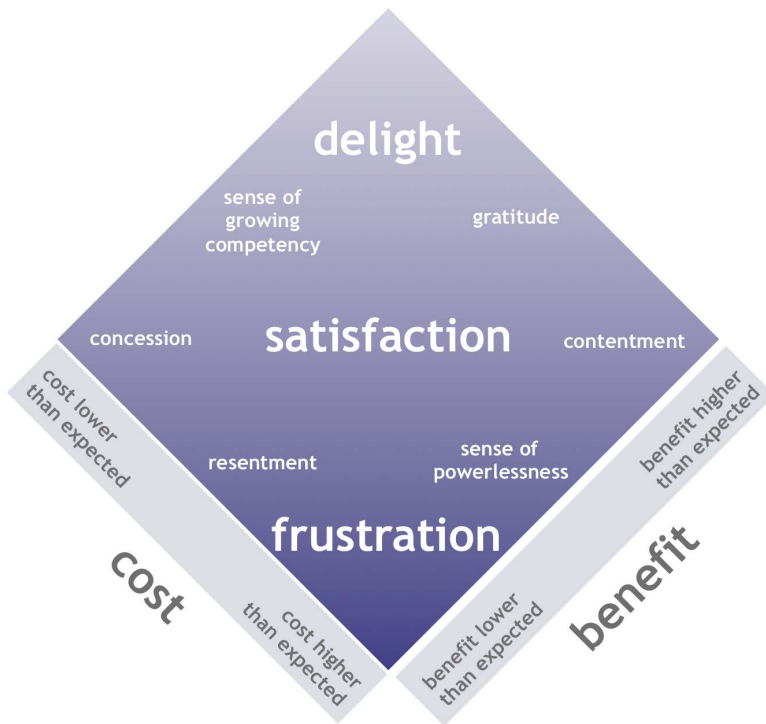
delight

sense of growing competency

gratitude

concession

satisfaction

contentment

resentment

sense of powerlessness

frustration

cost lower than expected

cost higher than expected

cost

benefit higher than expected

benefit lower than expected

benefit